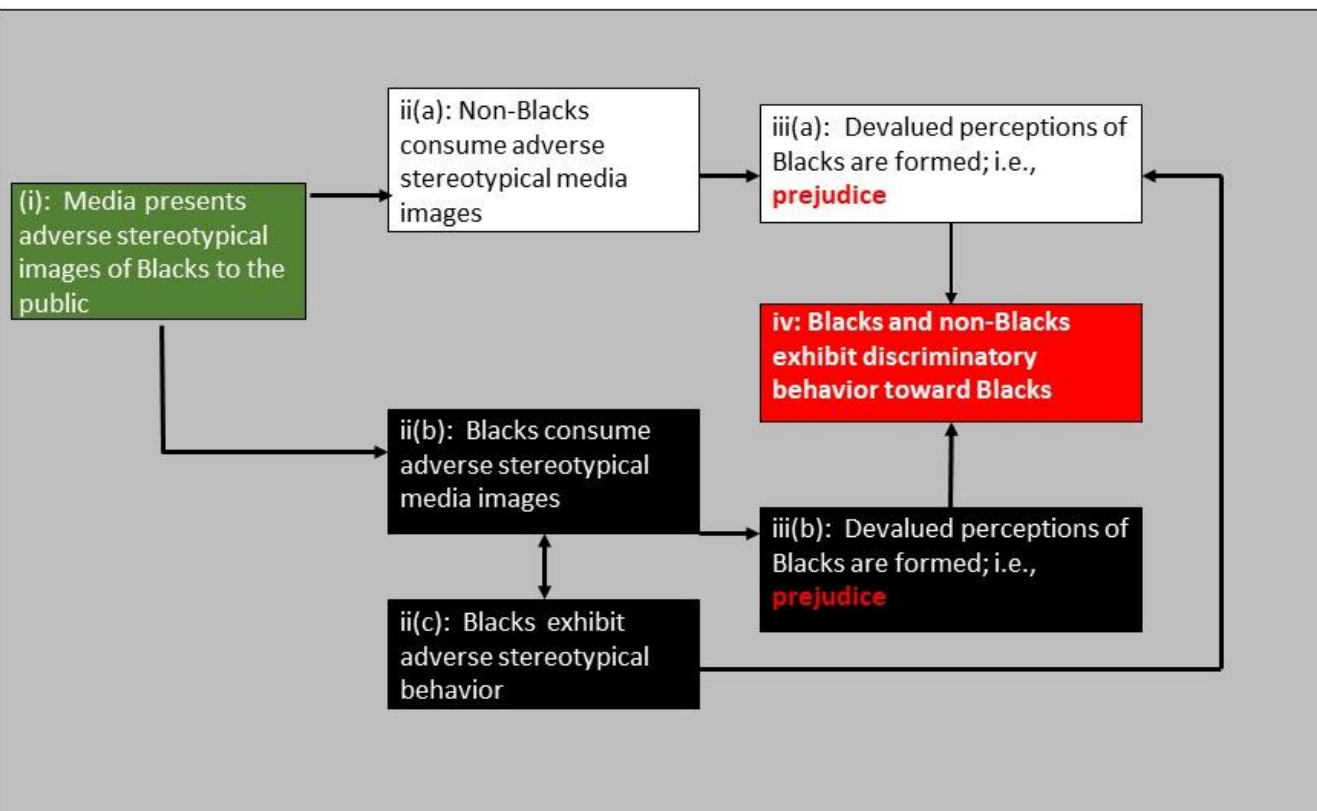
(i): Media presents adverse stereotypical images of Blacks to the public

ii(a): Non-Blacks consume adverse stereotypical media images

iii(a): Devalued perceptions of Blacks are formed; i.e., prejudice

iv: Blacks and non-Blacks exhibit discriminatory behavior toward Blacks

ii(b): Blacks consume adverse stereotypical media images

iii(b): Devalued perceptions of Blacks are formed; i.e., prejudice

ii(c): Blacks exhibit adverse stereotypical behavior